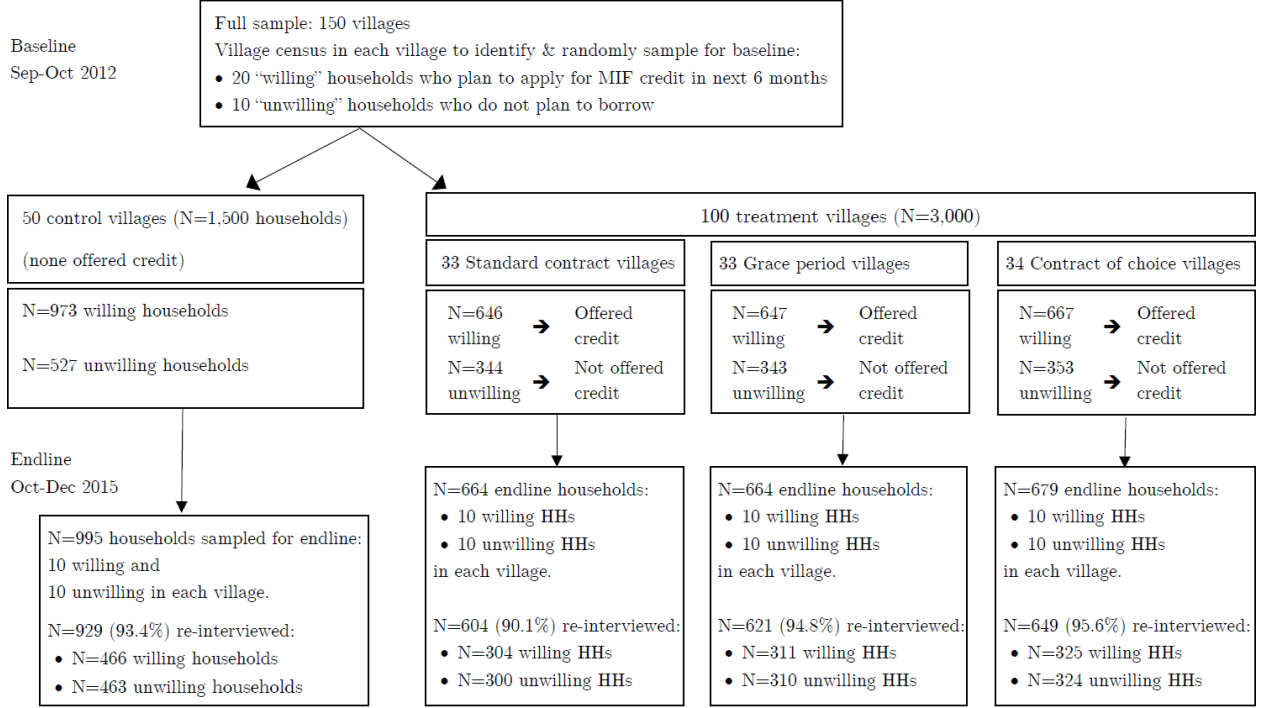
Baseline
Sep-Oct 2012

Full sample: 150 villages
Village census in each village to identify & randomly sample for baseline:
• 20 "willing" households who plan to apply for MIF credit in next 6 months
• 10 "unwilling" households who do not plan to borrow

50 control villages (N=1,500 households)
(none offered credit)

N=973 willing households
N=527 unwilling households

100 treatment villages (N=3,000)

33 Standard contract villages

N=646 willing → Offered credit
N=344 unwilling → Not offered credit

33 Grace period villages

N=647 willing → Offered credit
N=343 unwilling → Not offered credit

34 Contract of choice villages

N=667 willing → Offered credit
N=353 unwilling → Not offered credit

Endline
Oct-Dec 2015

N=995 households sampled for endline:
10 willing and
10 unwilling in each village.

N=929 (93.4%) re-interviewed:
• N=466 willing households
• N=463 unwilling households

N=664 endline households:
• 10 willing HHs
• 10 unwilling HHs
in each village.

N=604 (90.1%) re-interviewed:
• N=304 willing HHs
• N=300 unwilling HHs

N=664 endline households:
• 10 willing HHs
• 10 unwilling HHs
in each village.

N=621 (94.8%) re-interviewed:
• N=311 willing HHs
• N=310 unwilling HHs

N=679 endline households:
• 10 willing HHs
• 10 unwilling HHs
in each village.

N=649 (95.6%) re-interviewed:
• N=325 willing HHs
• N=324 unwilling HHs